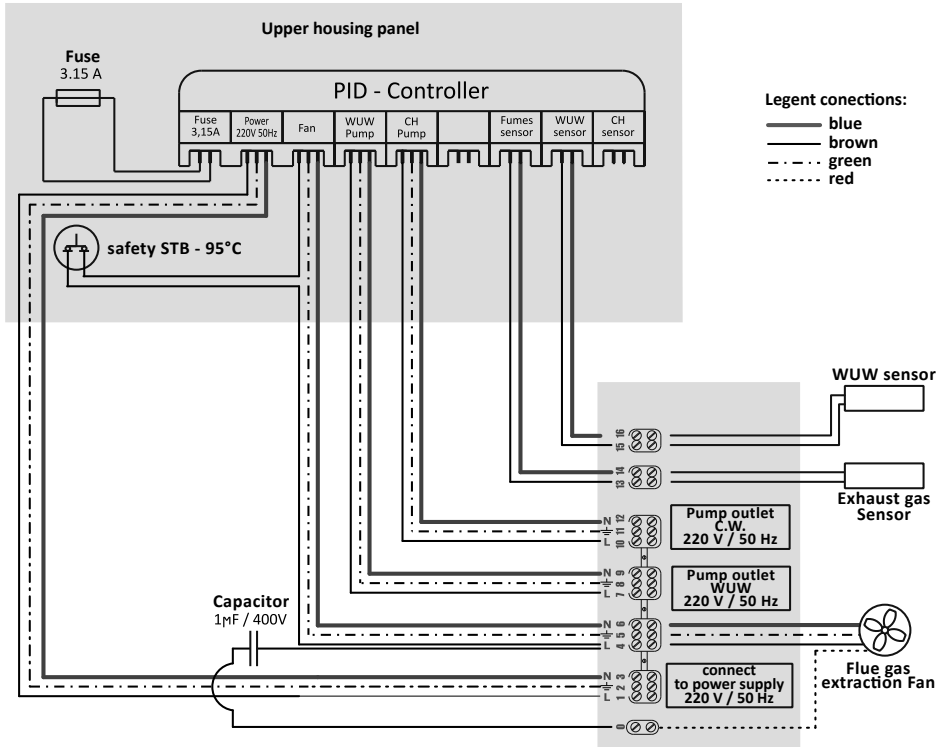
Upper housing panel

Fuse
3.15 A

PID - Controller

Fuse 3,15A | Power 220V 50Hz | Fan | WUW Pump | CH Pump | Fumes sensor | WUW sensor | CH sensor

Legent conections:
blue
brown
green
red

safety STB - 95°C

WUW sensor

16 15

14 13

Exhaust gas Sensor

N 12 11 10 L

Pump outlet C.W. 220 V / 50 Hz

N 9 8 7 L

Pump outlet WUW 220 V / 50 Hz

Capacitor
1мF / 400V

N 6 5 4 L

Flue gas extraction Fan

N 3 2 1 L

connect to power supply 220 V / 50 Hz

0